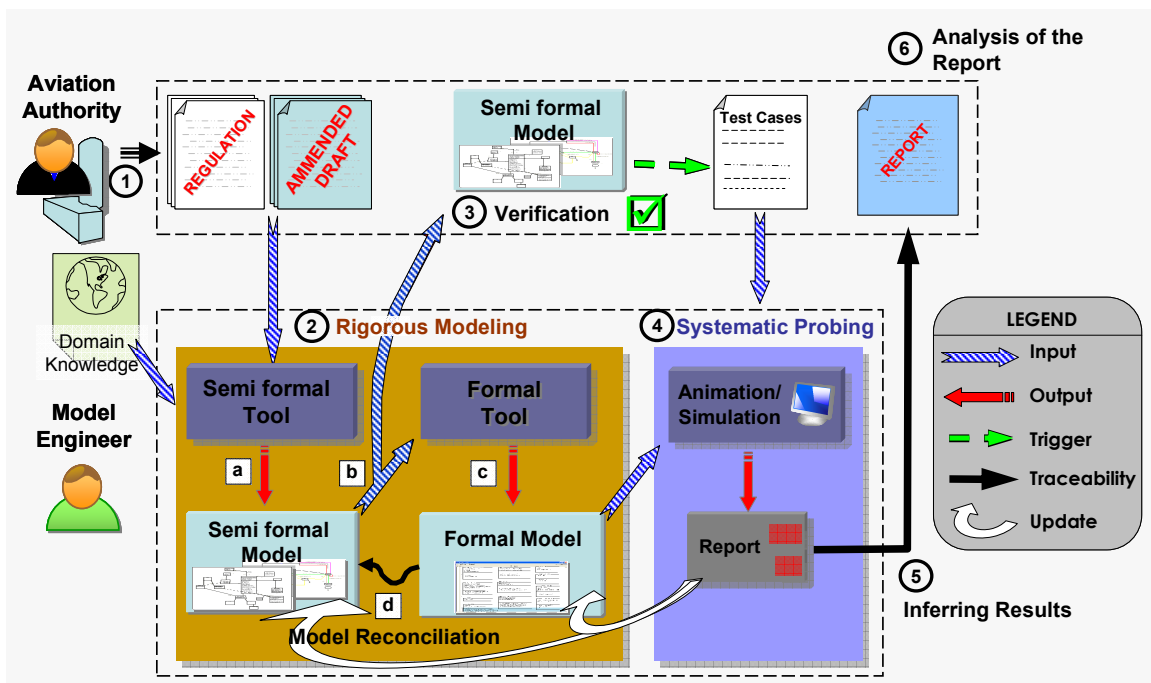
6 Analysis of the Report

Aviation Authority

1

REGULATION

AMMENDED DRAFT

Semi formal Model

Test Cases

REPORT

3 Verification

Domain Knowledge

Model Engineer

2 Rigorous Modeling

4 Systematic Probing

Semi formal Tool

Formal Tool

Animation/ Simulation

a

b

c

Semi formal Model

Formal Model

Report

d

Model Reconciliation

5

Inferring Results

LEGEND

Input

Output

Trigger

Traceability

Update